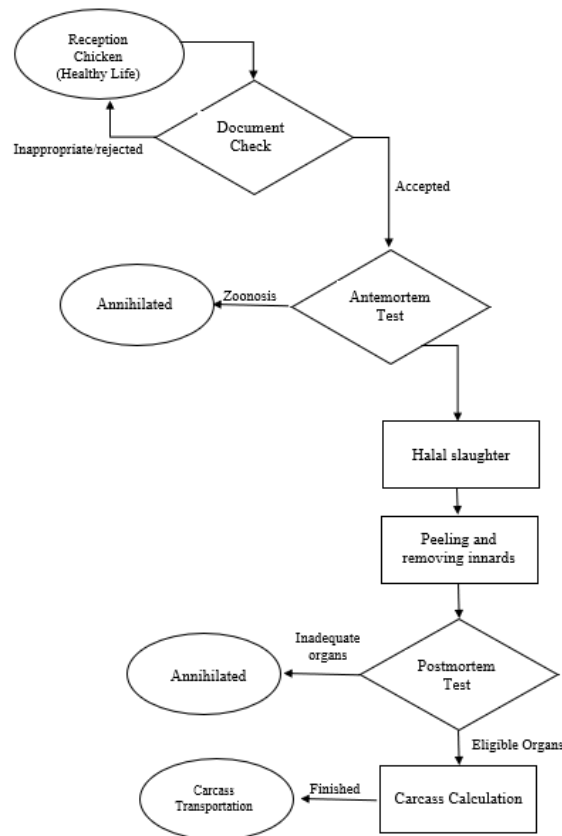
Reception Chicken (Healthy Life)

Inappropriate/rejected

Document Check

Accepted

Annihilated

Zoonosis

Antemortem Test

Halal slaughter

Peeling and removing innards

Inadequate organs

Annihilated

Postmortem Test

Eligible Organs

Carcass Transportation

Finished

Carcass Calculation